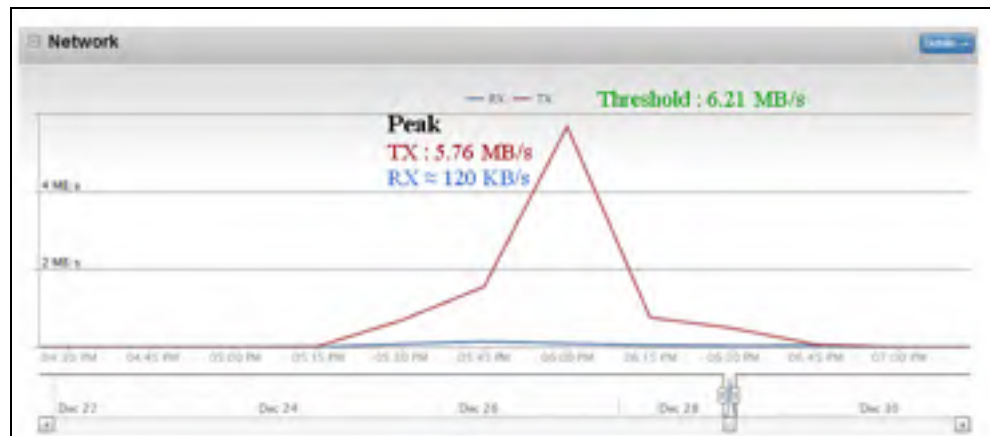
Network

Details

— RX — TX

Threshold : 6.21 MB/s

Peak
TX : 5.76 MB/s
RX ≈ 120 KB/s

4 MB/s

2 MB/s

04:30 PM 04:45 PM 05:00 PM 05:15 PM 05:30 PM 05:45 PM 06:00 PM 06:15 PM 06:30 PM 06:45 PM 07:00 PM

Dec 22 Dec 24 Dec 26 Dec 28 Dec 30